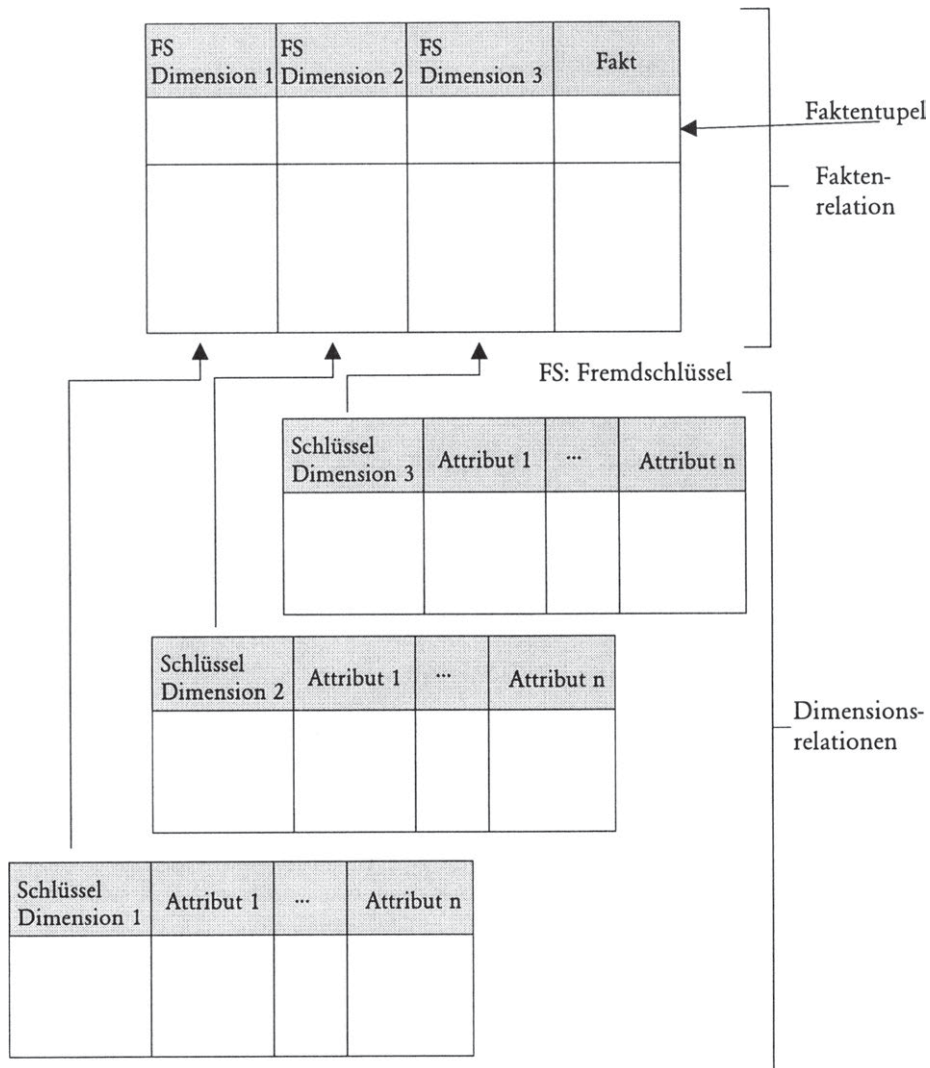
| FS Dimension 1 | FS Dimension 2 | FS Dimension 3 | Fakt |
|---|---|---|---|
| | | | |
| | | | |

Faktentupel

Faktenrelation

FS: Fremdschlüssel

| Schlüssel Dimension 3 | Attribut 1 | ... | Attribut n |
|---|---|---|---|
| | | | |

| Schlüssel Dimension 2 | Attribut 1 | ... | Attribut n |
|---|---|---|---|
| | | | |

Dimensionsrelationen

| Schlüssel Dimension 1 | Attribut 1 | ... | Attribut n |
|---|---|---|---|
| | | | |